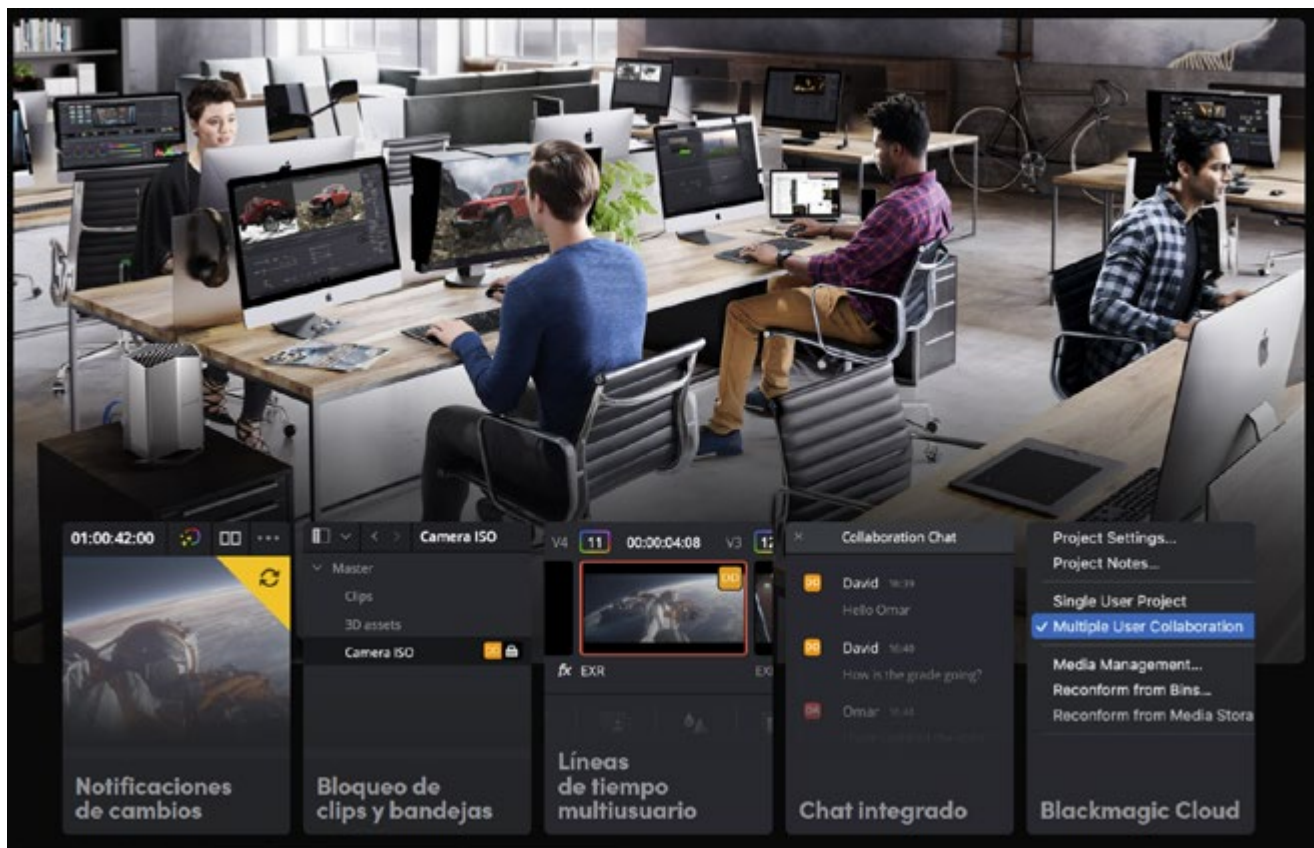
01:00:42:00

Notificaciones de cambios

Camera ISO

Master

Clips

3D assets

Camera ISO

Bloqueo de clips y bandejas

V4 11 00:00:04:08 V3 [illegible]

fx EXR

EX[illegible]

Líneas de tiempo multiusuario

Collaboration Chat

David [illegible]

Hello Omar

David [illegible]

How is the grade going?

Omar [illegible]

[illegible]

Chat integrado

Project Settings...

Project Notes...

Single User Project

✓ Multiple User Collaboration

Media Management...

Reconform from Bins...

Reconform from Media Stora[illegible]

Blackmagic Cloud